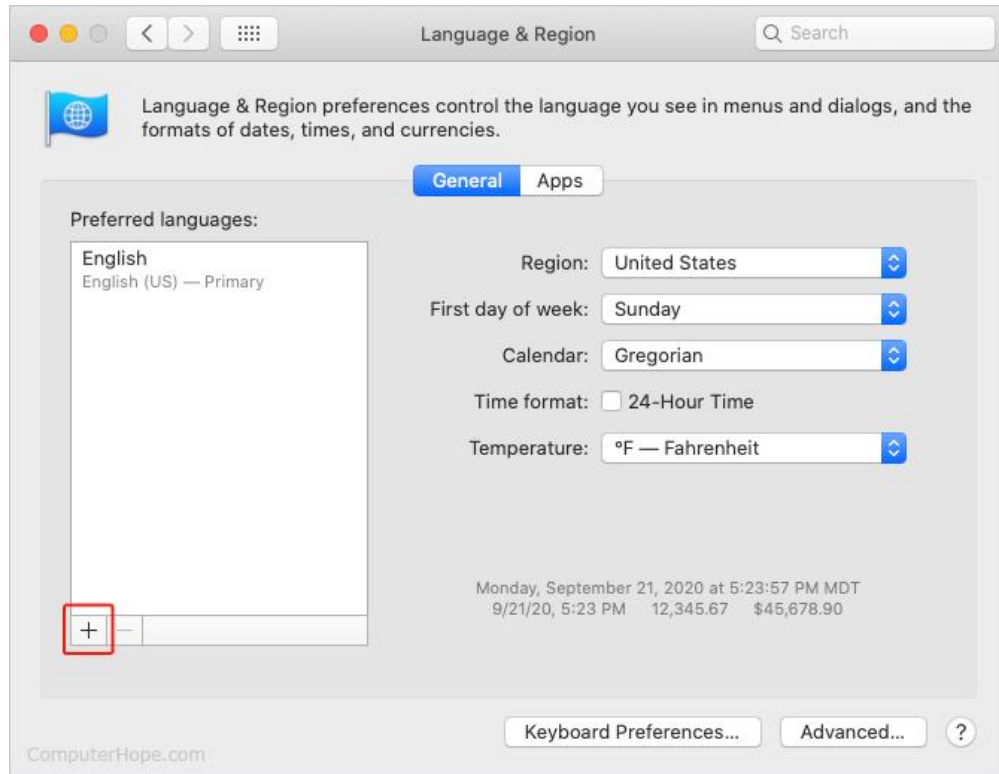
Language & Region

Search

Language & Region preferences control the language you see in menus and dialogs, and the formats of dates, times, and currencies.

General Apps

Preferred languages:

English
English (US) — Primary

Region: United States

First day of week: Sunday

Calendar: Gregorian

Time format: 24-Hour Time

Temperature: °F — Fahrenheit

Monday, September 21, 2020 at 5:23:57 PM MDT
9/21/20, 5:23 PM 12,345.67 $45,678.90

+ —

Keyboard Preferences... Advanced... ?

ComputerHope.com